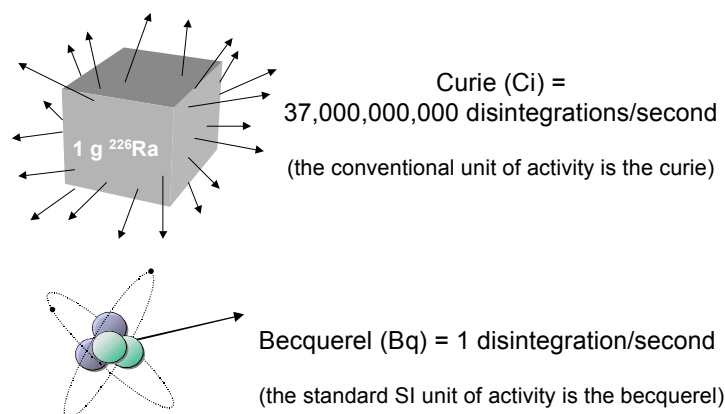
1 g $^{226}$Ra

Curie (Ci) =
37,000,000,000 disintegrations/second

(the conventional unit of activity is the curie)

Becquerel (Bq) = 1 disintegration/second

(the standard SI unit of activity is the becquerel)